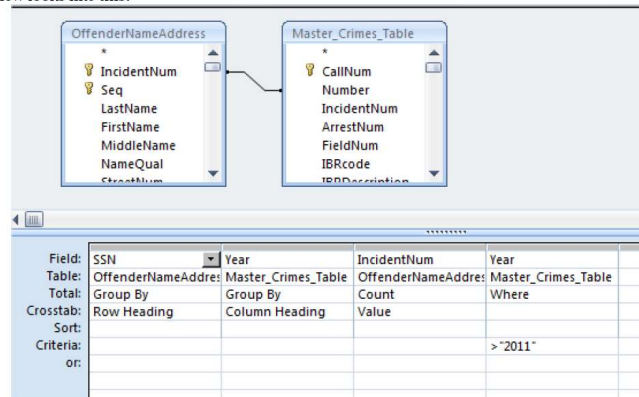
OffenderNameAddress
*
IncidentNum
Seq
LastName
FirstName
MiddleName
NameQual
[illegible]

Master_Crimes_Table
*
CallNum
Number
IncidentNum
ArrestNum
FieldNum
IBRcode
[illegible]

| | | | | |
|---|---|---|---|---|
| Field: | SSN | Year | IncidentNum | Year |
| Table: | OffenderNameAddres | Master_Crimes_Table | OffenderNameAddres | Master_Crimes_Table |
| Total: | Group By | Group By | Count | Where |
| Crosstab: | Row Heading | Column Heading | Value | |
| Sort: | | | | |
| Criteria: | | | | >"2011" |
| or: | | | | |